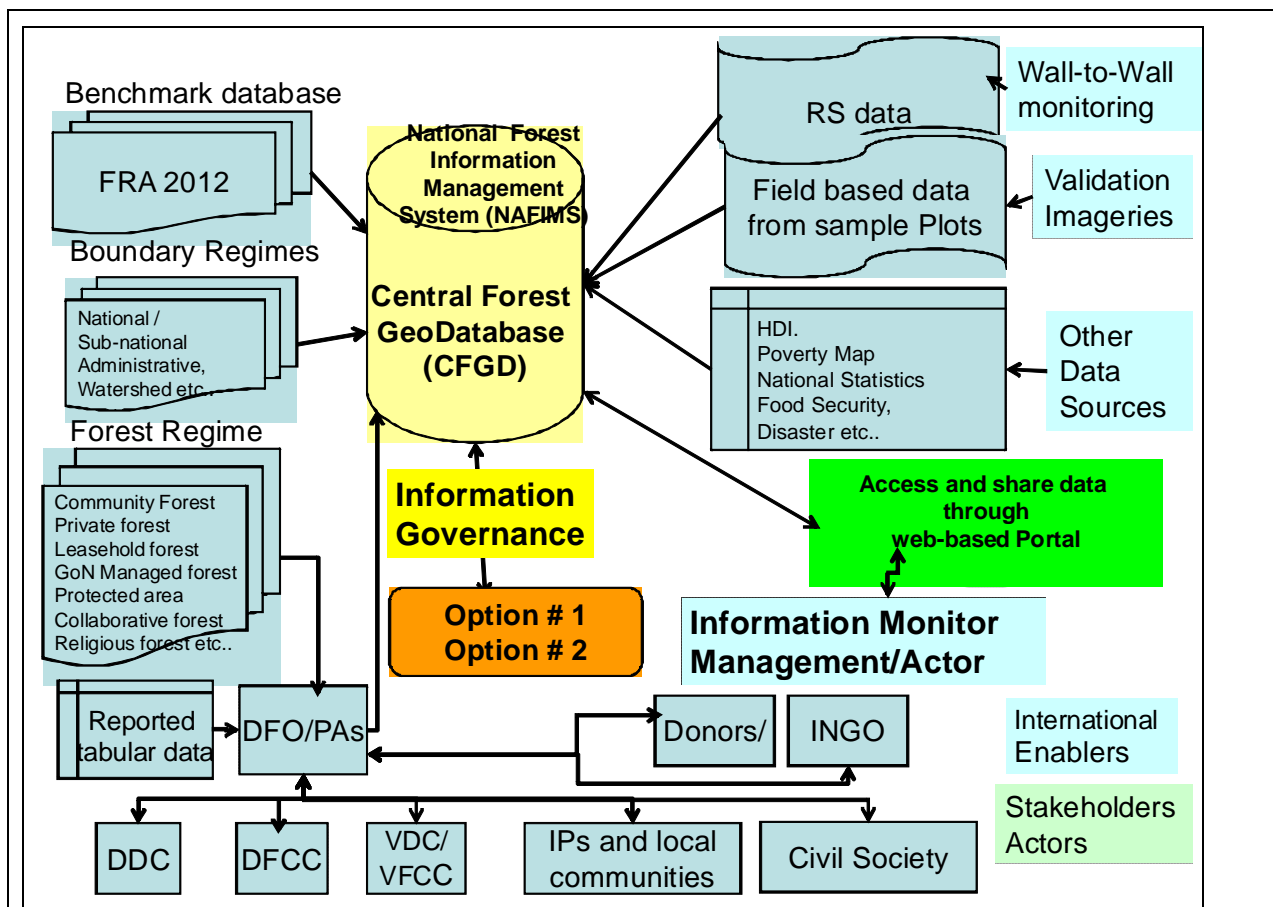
Benchmark database

FRA 2012

Boundary Regimes

National / Sub-national Administrative, Watershed etc..

Forest Regime

Community Forest
Private forest
Leasehold forest
GoN Managed forest
Protected area
Collaborative forest
Religious forest etc..

National Forest Information Management System (NAFIMS)

Central Forest GeoDatabase (CFGD)

RS data

Wall-to-Wall monitoring

Field based data from sample Plots

Validation Imageries

HDI.
Poverty Map
National Statistics
Food Security,
Disaster etc..

Other Data Sources

Information Governance

Option # 1
Option # 2

Access and share data through web-based Portal

Information Monitor Management/Actor

Reported tabular data

DFO/PAs

Donors/

INGO

International Enablers

Stakeholders Actors

DDC

DFCC

VDC/ VFCC

IPs and local communities

Civil Society